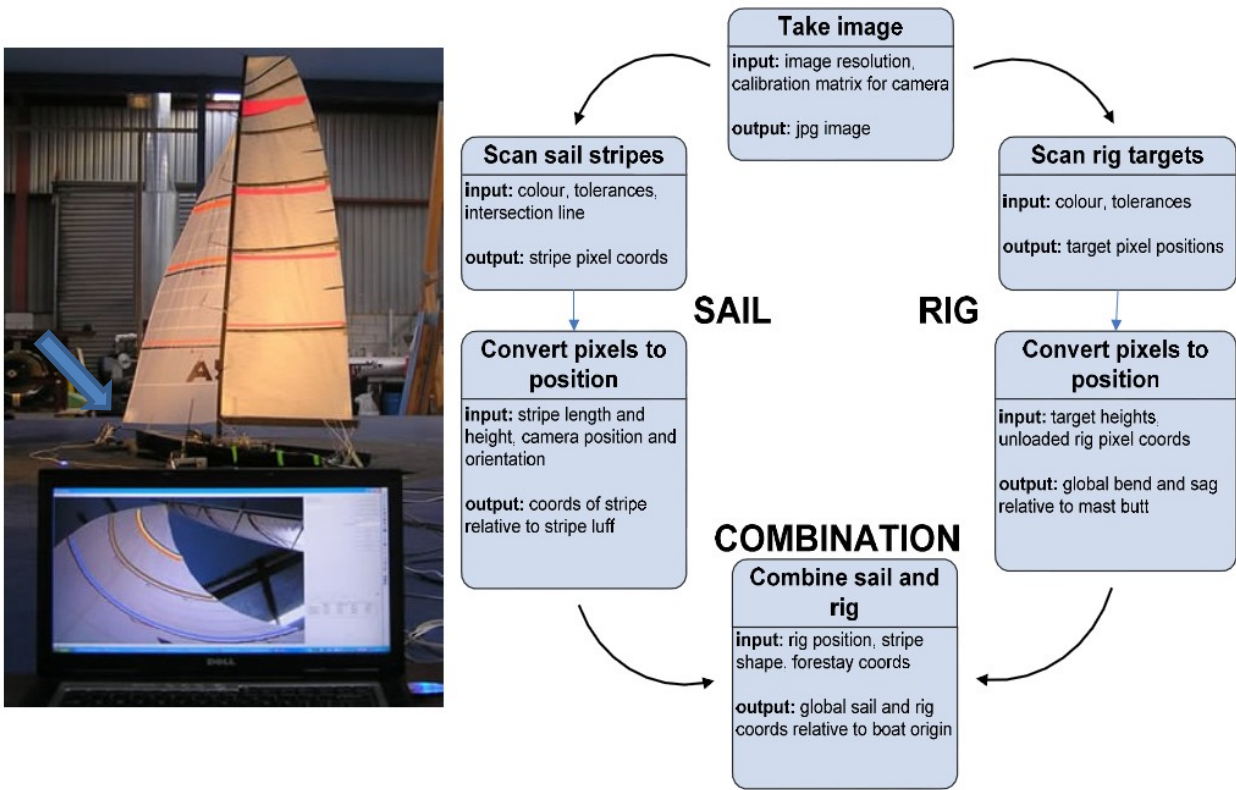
Take image

input: image resolution, calibration matrix for camera

output: jpg image

Scan sail stripes

input: colour, tolerances, intersection line

output: stripe pixel coords

SAIL

Convert pixels to position

input: stripe length and height, camera position and orientation

output: coords of stripe relative to stripe luff

Scan rig targets

input: colour, tolerances

output: target pixel positions

RIG

Convert pixels to position

input: target heights, unloaded rig pixel coords

output: global bend and sag relative to mast butt

COMBINATION

Combine sail and rig

input: rig position, stripe shape, forestay coords

output: global sail and rig coords relative to boat origin

A5

DELL